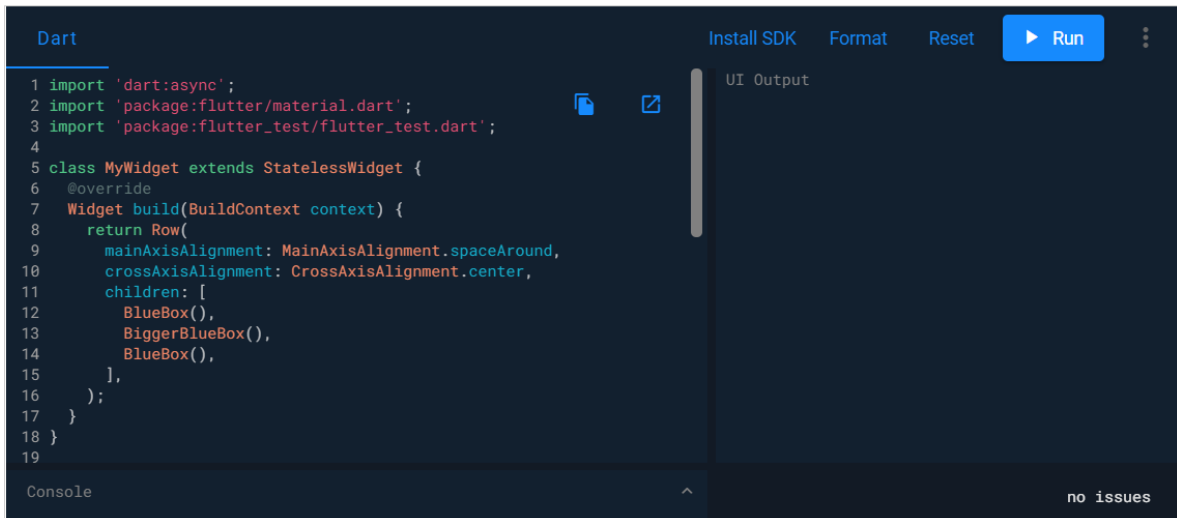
Dart

Install SDK Format Reset Run

1 import 'dart:async';
2 import 'package:flutter/material.dart';
3 import 'package:flutter_test/flutter_test.dart';
4
5 class MyWidget extends StatelessWidget {
6   @override
7   Widget build(BuildContext context) {
8     return Row(
9       mainAxisAlignment: MainAxisAlignment.spaceAround,
10      crossAxisAlignment: CrossAxisAlignment.center,
11      children: [
12        BlueBox(),
13        BiggerBlueBox(),
14        BlueBox(),
15      ],
16    );
17  }
18 }
19

UI Output

Console

no issues